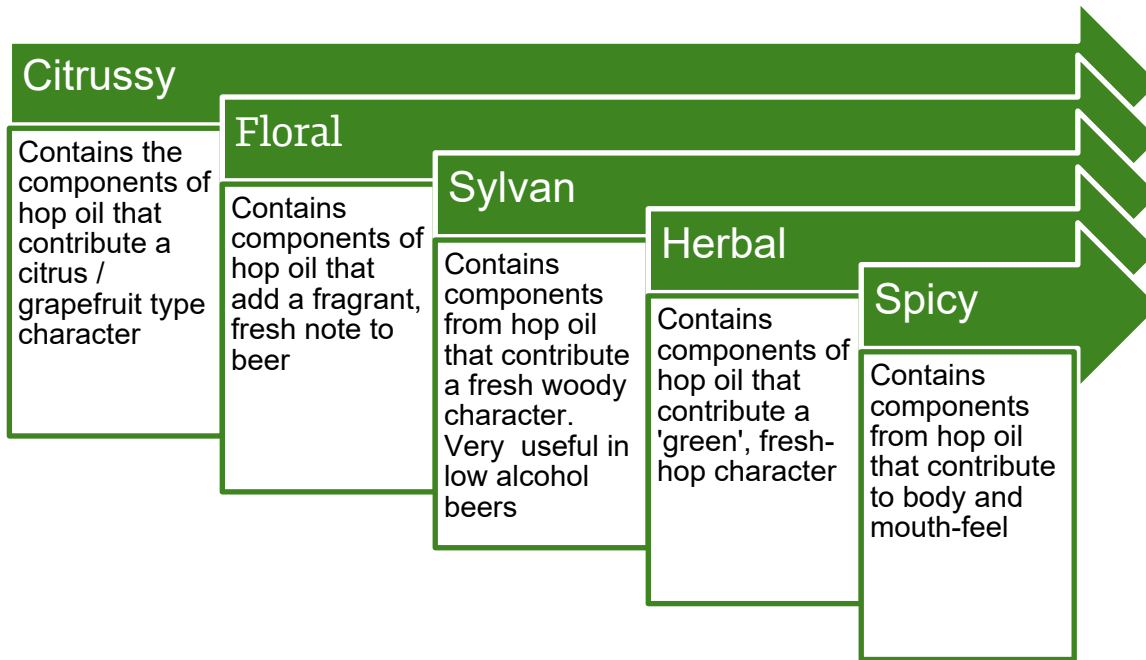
Citrussy

Contains the components of hop oil that contribute a citrus / grapefruit type character

Floral

Contains components of hop oil that add a fragrant, fresh note to beer

Sylvan

Contains components from hop oil that contribute a fresh woody character. Very useful in low alcohol beers

Herbal

Contains components of hop oil that contribute a 'green', fresh-hop character

Spicy

Contains components from hop oil that contribute to body and mouth-feel